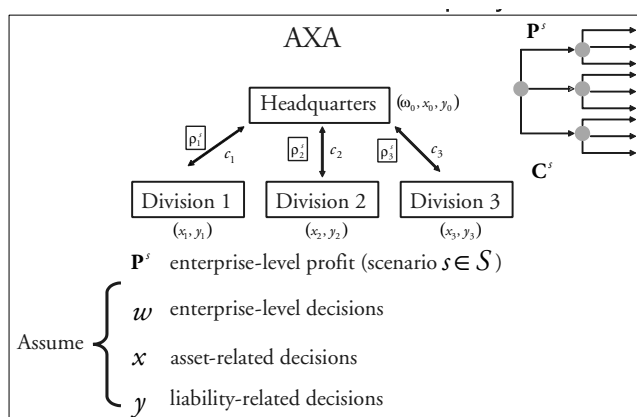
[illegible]

AXA

$\mathbf{P}^s$

$\mathbf{C}^s$

Headquarters $(\omega_0, x_0, y_0)$

$\rho_1^s$ $c_1$

$\rho_2^s$ $c_2$

$\rho_3^s$ $c_3$

Division 1 $(x_1, y_1)$

Division 2 $(x_2, y_2)$

Division 3 $(x_3, y_3)$

$\mathbf{P}^s$ enterprise-level profit (scenario $s \in S$)

Assume

$w$ enterprise-level decisions

$x$ asset-related decisions

$y$ liability-related decisions